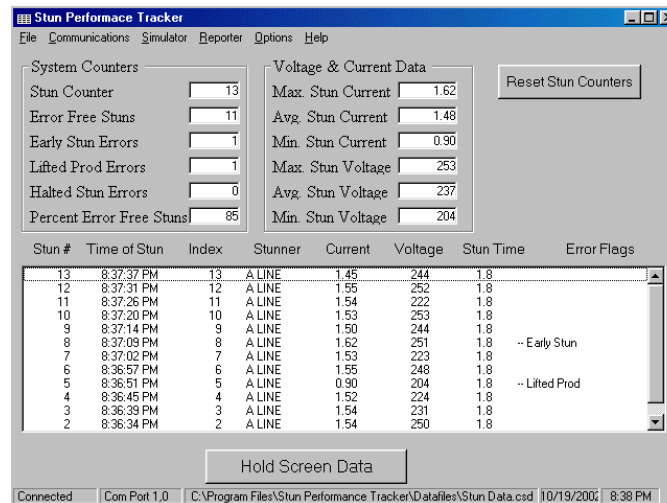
Stun Performace Tracker

File Communications Simulator Reporter Options Help

System Counters

| | |
|---|---|
| Stun Counter | 13 |
| Error Free Stuns | 11 |
| Early Stun Errors | 1 |
| Lifted Prod Errors | 1 |
| Halted Stun Errors | 0 |
| Percent Error Free Stuns | 85 |

Voltage & Current Data

| | |
|---|---|
| Max. Stun Current | 1.62 |
| Avg. Stun Current | 1.48 |
| Min. Stun Current | 0.90 |
| Max. Stun Voltage | 253 |
| Avg. Stun Voltage | 237 |
| Min. Stun Voltage | 204 |

Reset Stun Counters

| Stun # | Time of Stun | Index | Stunner | Current | Voltage | Stun Time | Error Flags |
|---|---|---|---|---|---|---|---|
| 13 | 8:37:37 PM | 13 | A LINE | 1.45 | 244 | 1.8 | |
| 12 | 8:37:31 PM | 12 | A LINE | 1.55 | 252 | 1.8 | |
| 11 | 8:37:26 PM | 11 | A LINE | 1.54 | 222 | 1.8 | |
| 10 | 8:37:20 PM | 10 | A LINE | 1.53 | 253 | 1.8 | |
| 9 | 8:37:14 PM | 9 | A LINE | 1.50 | 244 | 1.8 | |
| 8 | 8:37:09 PM | 8 | A LINE | 1.62 | 251 | 1.8 | -- Early Stun |
| 7 | 8:37:02 PM | 7 | A LINE | 1.53 | 223 | 1.8 | |
| 6 | 8:36:57 PM | 6 | A LINE | 1.55 | 248 | 1.8 | |
| 5 | 8:36:51 PM | 5 | A LINE | 0.90 | 204 | 1.8 | -- Lifted Prod |
| 4 | 8:36:45 PM | 4 | A LINE | 1.52 | 224 | 1.8 | |
| 3 | 8:36:39 PM | 3 | A LINE | 1.54 | 231 | 1.8 | |
| 2 | 8:36:34 PM | 2 | A LINE | 1.54 | 250 | 1.8 | |

Hold Screen Data

Connected | Com Port 1,0 | C:\Program Files\Stun Performance Tracker\Datafiles\Stun Data.csd | 10/19/2002 | 8:38 PM